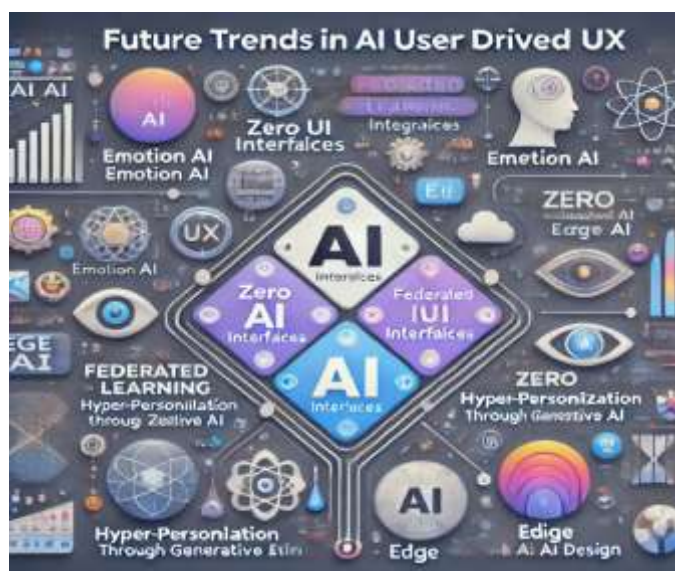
FUTURE TRENDS IN AI USER DRIVED UX

AI AI

AI

Emotion AI
Emotion AI

Zero UI
Interfalces

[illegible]
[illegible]
Integraices

Emetion AI

EU

UX

Emotion AI

ZERO
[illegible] AI
Edge AI

AI
Interfaices

Zero
AI
Interfaices

Federated
IUI
Interfaices

EGE
AI

FEDERATED
LEARNING
Hyper-Personilation
througi Zetive AI

AI
Interfaces

ZERO
Hyper-Personization
Through Generative AI

Hyper-Personlation
Through Generative Etin

AI
Edge

Edige
AI AI Design